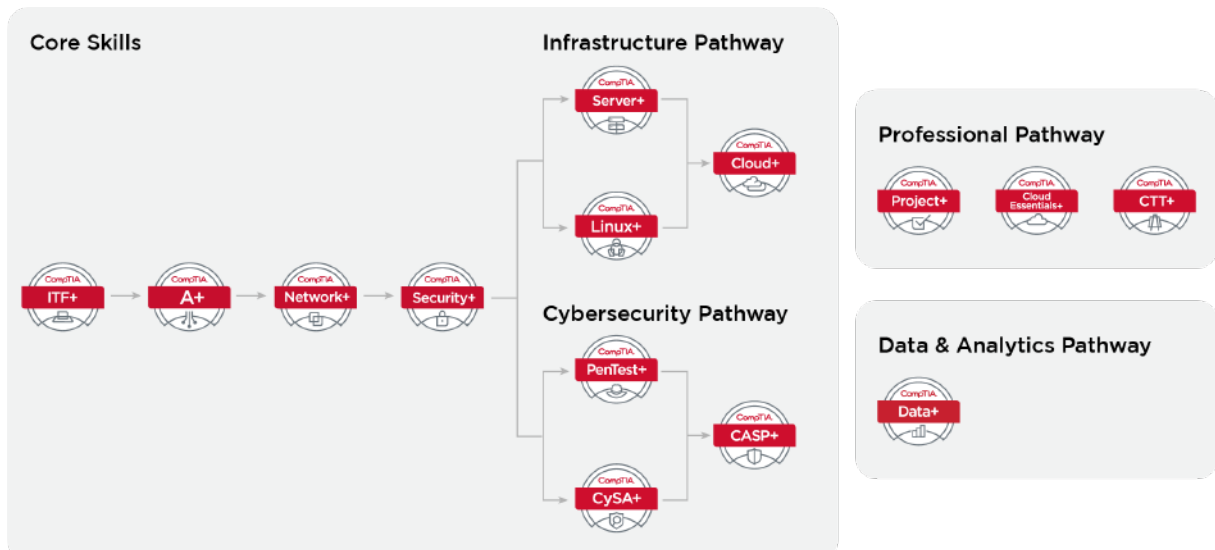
Core Skills

CompTIA ITF+

CompTIA A+

CompTIA Network+

CompTIA Security+

Infrastructure Pathway

CompTIA Server+

CompTIA Linux+

CompTIA Cloud+

Cybersecurity Pathway

CompTIA PenTest+

CompTIA CySA+

CompTIA CASP+

Professional Pathway

CompTIA Project+

CompTIA Cloud Essentials+

CompTIA CTT+

Data & Analytics Pathway

CompTIA Data+